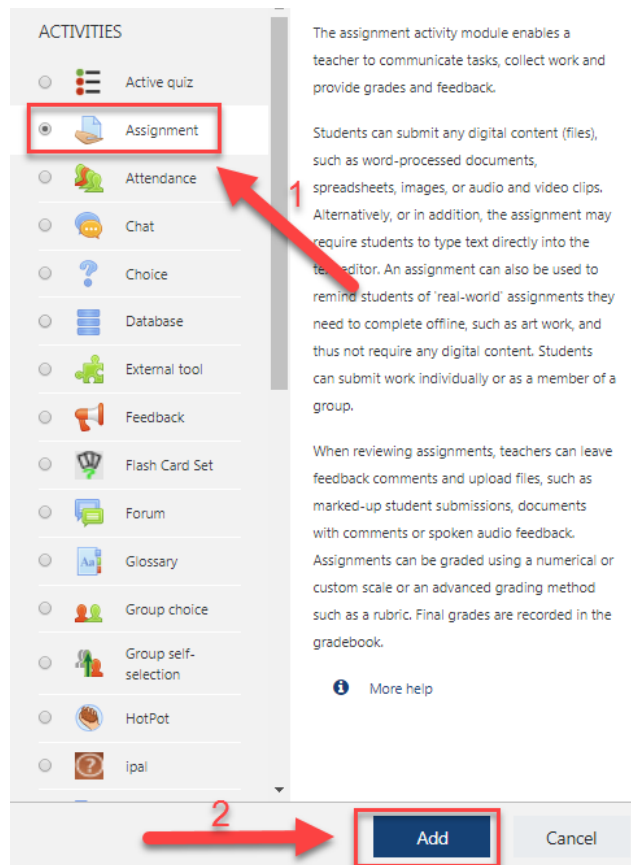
ACTIVITIES

Active quiz
Assignment
Attendance
Chat
Choice
Database
External tool
Feedback
Flash Card Set
Forum
Glossary
Group choice
Group self-selection
HotPot
ipal

1

The assignment activity module enables a teacher to communicate tasks, collect work and provide grades and feedback.

Students can submit any digital content (files), such as word-processed documents, spreadsheets, images, or audio and video clips. Alternatively, or in addition, the assignment may require students to type text directly into the te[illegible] editor. An assignment can also be used to remind students of 'real-world' assignments they need to complete offline, such as art work, and thus not require any digital content. Students can submit work individually or as a member of a group.

When reviewing assignments, teachers can leave feedback comments and upload files, such as marked-up student submissions, documents with comments or spoken audio feedback. Assignments can be graded using a numerical or custom scale or an advanced grading method such as a rubric. Final grades are recorded in the gradebook.

More help

2

Add
Cancel